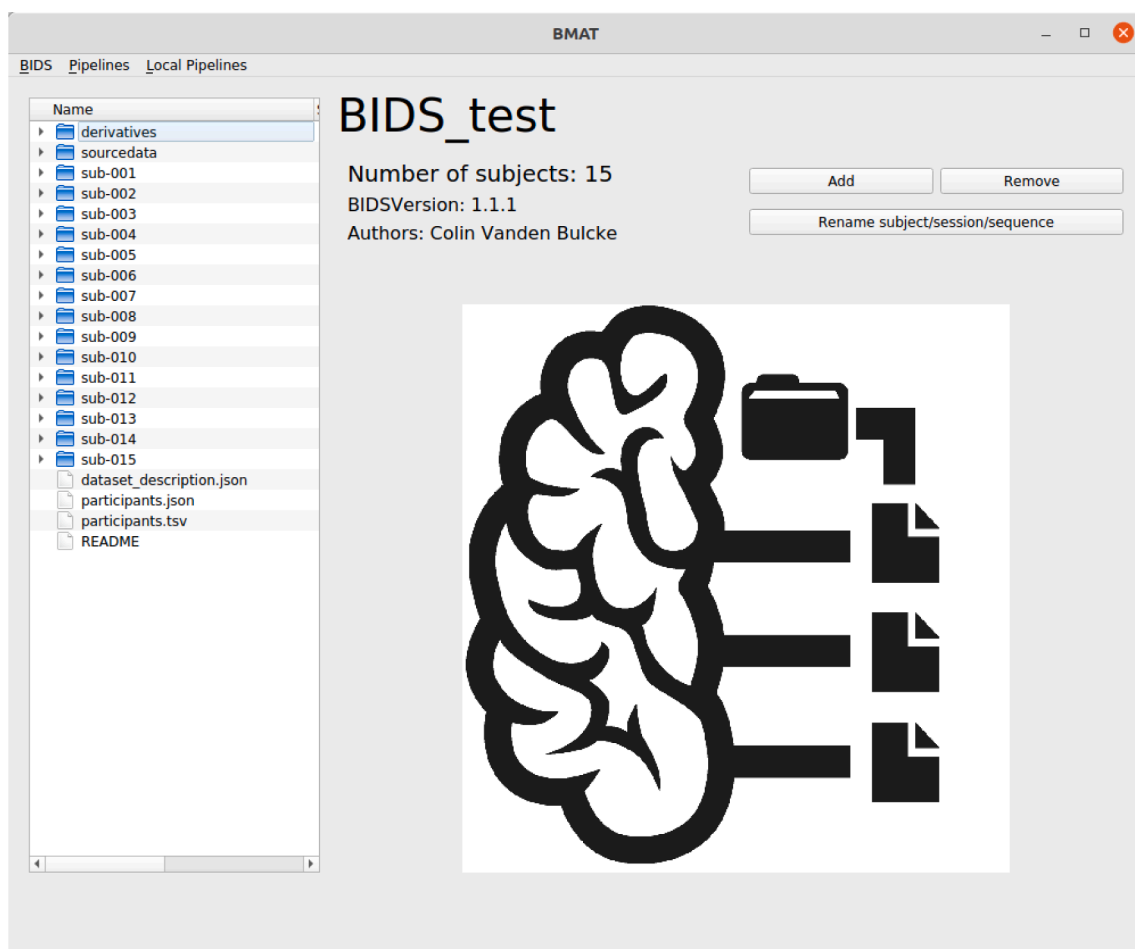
BMAT

BIDS Pipelines Local Pipelines

Name

derivatives
sourcedata
sub-001
sub-002
sub-003
sub-004
sub-005
sub-006
sub-007
sub-008
sub-009
sub-010
sub-011
sub-012
sub-013
sub-014
sub-015
dataset_description.json
participants.json
participants.tsv
README

BIDS_test

Number of subjects: 15
BIDSVersion: 1.1.1
Authors: Colin Vanden Bulcke

Add
Remove
Rename subject/session/sequence